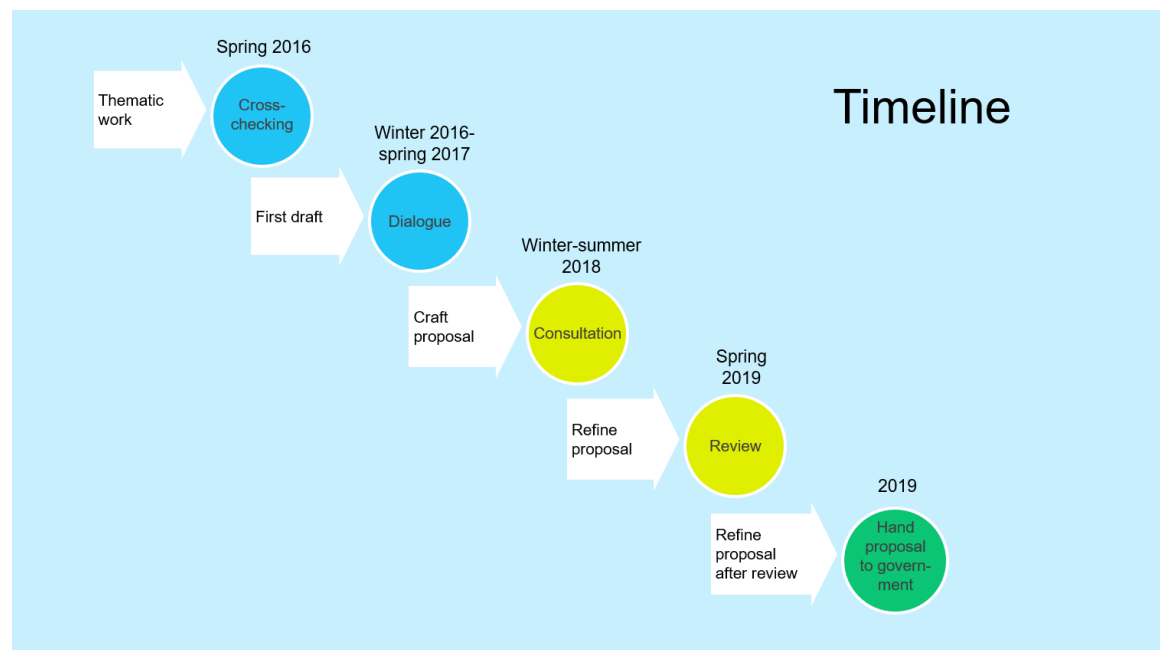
Timeline

Spring 2016

Thematic work

Cross-checking

Winter 2016-spring 2017

First draft

Dialogue

Winter-summer 2018

Craft proposal

Consultation

Spring 2019

Refine proposal

Review

2019

Refine proposal after review

Hand proposal to government